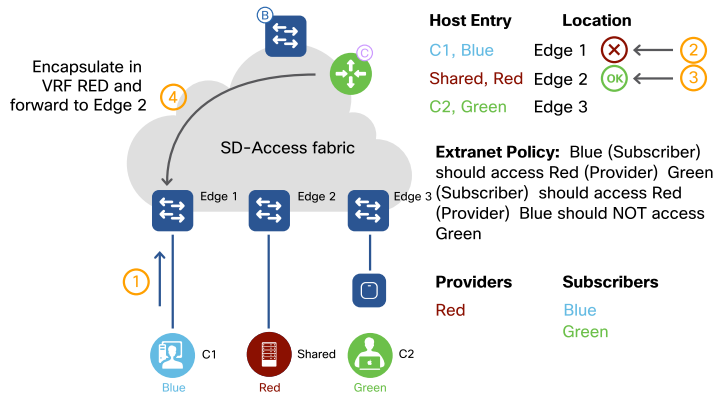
B

C

Encapsulate in VRF RED and forward to Edge 2

4

SD-Access fabric

Edge 1

Edge 2

Edge 3

1

C1

Blue

Shared

Red

C2

Green

| Host Entry | Location |
|---|---|
| C1, Blue | Edge 1 |
| Shared, Red | Edge 2 |
| C2, Green | Edge 3 |

OK

2

3

Extranet Policy: Blue (Subscriber) should access Red (Provider) Green (Subscriber) should access Red (Provider) Blue should NOT access Green

| Providers | Subscribers |
|---|---|
| Red | Blue |
| | Green |